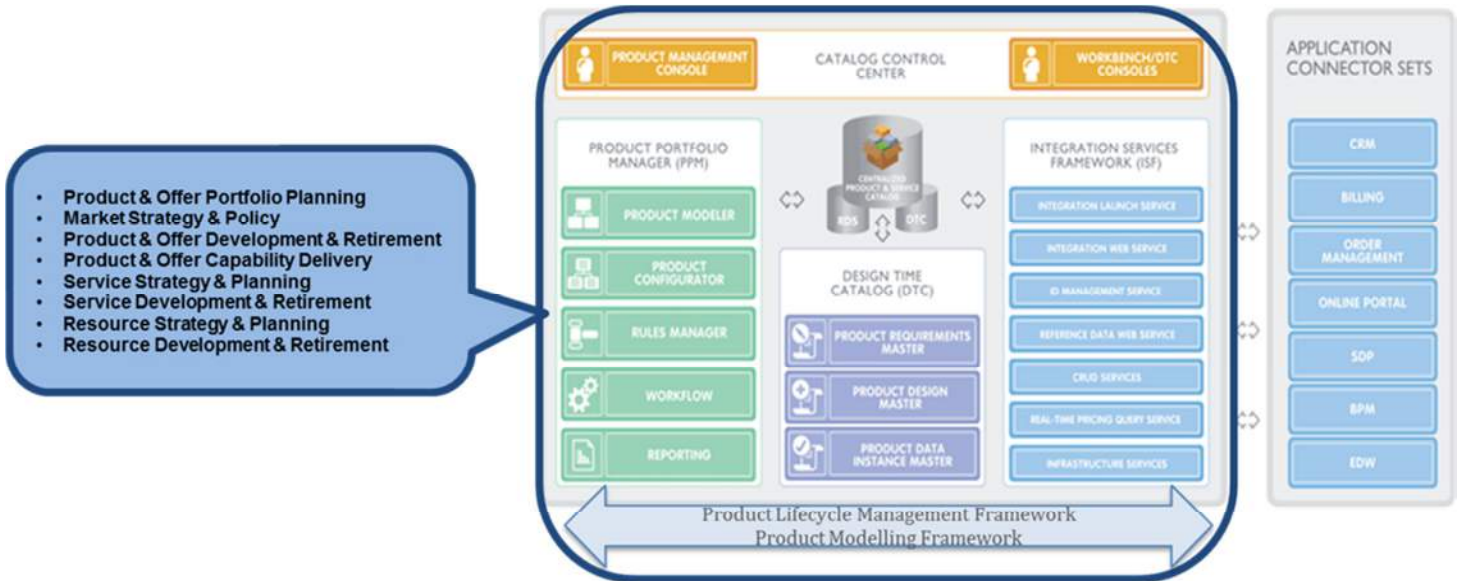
- Product & Offer Portfolio Planning
- Market Strategy & Policy
- Product & Offer Development & Retirement
- Product & Offer Capability Delivery
- Service Strategy & Planning
- Service Development & Retirement
- Resource Strategy & Planning
- Resource Development & Retirement

PRODUCT MANAGEMENT CONSOLE

CATALOG CONTROL CENTER

WORKBENCH/DTC CONSOLES

PRODUCT PORTFOLIO MANAGER (PPM)

PRODUCT MODELER

PRODUCT CONFIGURATOR

RULES MANAGER

WORKFLOW

REPORTING

CENTRALIZED PRODUCT & SERVICE CATALOG

RDS

DTC

DESIGN TIME CATALOG (DTC)

PRODUCT REQUIREMENTS MASTER

PRODUCT DESIGN MASTER

PRODUCT DATA INSTANCE MASTER

INTEGRATION SERVICES FRAMEWORK (ISF)

INTEGRATION LAUNCH SERVICE

INTEGRATION WEB SERVICE

ID MANAGEMENT SERVICE

REFERENCE DATA WEB SERVICE

CRUD SERVICES

REAL-TIME PRICING QUERY SERVICE

INFRASTRUCTURE SERVICES

APPLICATION CONNECTOR SETS

CRM

BILLING

ORDER MANAGEMENT

ONLINE PORTAL

SDP

BPM

EDW

Product Lifecycle Management Framework
Product Modelling Framework